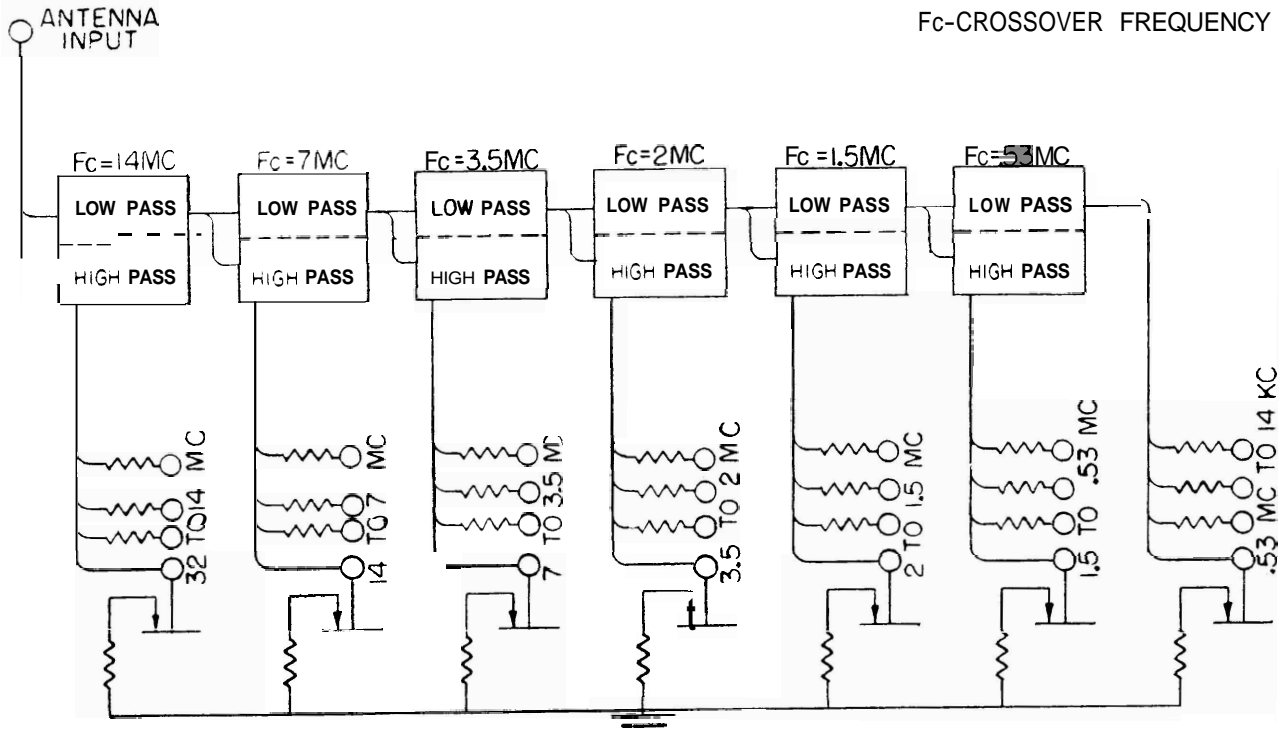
ANTENNA INPUT

Fc-CROSSOVER FREQUENCY

Fc=14MC
LOW PASS
HIGH PASS

Fc=7MC
LOW PASS
HIGH PASS

Fc=3.5MC
LOW PASS
HIGH PASS

Fc=2MC
LOW PASS
HIGH PASS

Fc=1.5MC
LOW PASS
HIGH PASS

Fc=.53MC
LOW PASS
HIGH PASS

32 TO 14 MC

14 TO 7 MC

7 TO 3.5 MC

3.5 TO 2 MC

2 TO 1.5 MC

1.5 TO .53 MC

.53 MC TO 14 KC